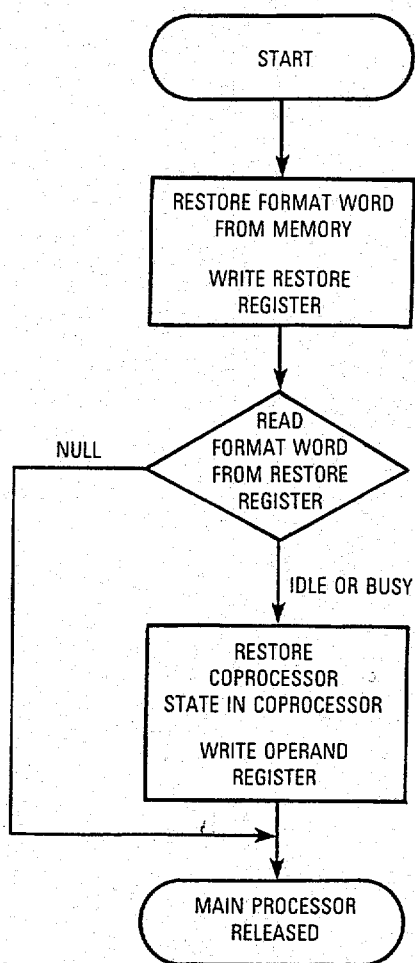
START

RESTORE FORMAT WORD FROM MEMORY

WRITE RESTORE REGISTER

READ FORMAT WORD FROM RESTORE REGISTER

NULL

IDLE OR BUSY

RESTORE COPROCESSOR STATE IN COPROCESSOR

WRITE OPERAND REGISTER

MAIN PROCESSOR RELEASED